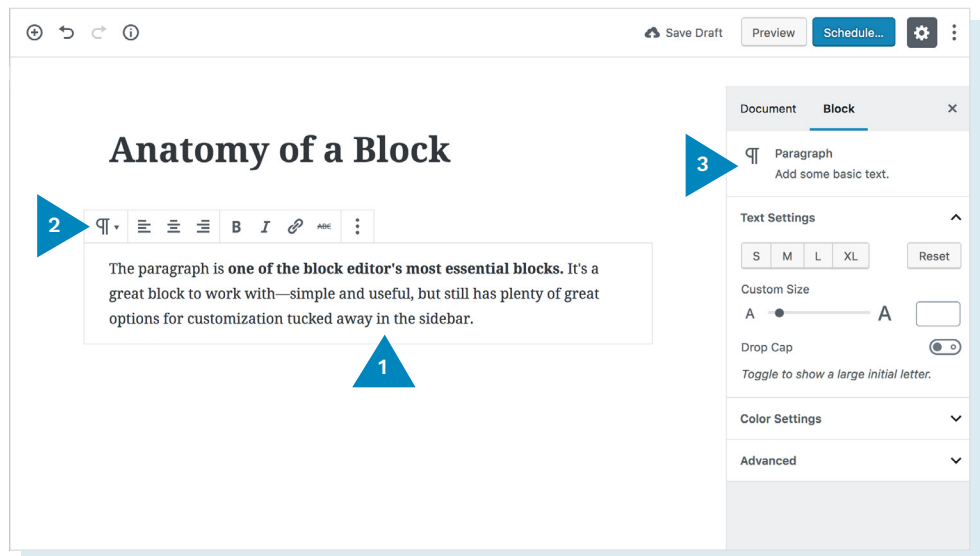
Save Draft
Preview
Schedule...

Anatomy of a Block

2

The paragraph is **one of the block editor's most essential blocks.** It's a great block to work with—simple and useful, but still has plenty of great options for customization tucked away in the sidebar.

1

Document
Block
×

3

Paragraph
Add some basic text.

Text Settings

| S | M | L | XL |
|---|---|---|---|

Reset

Custom Size
A
A

Drop Cap
Toggle to show a large initial letter.

Color Settings

Advanced